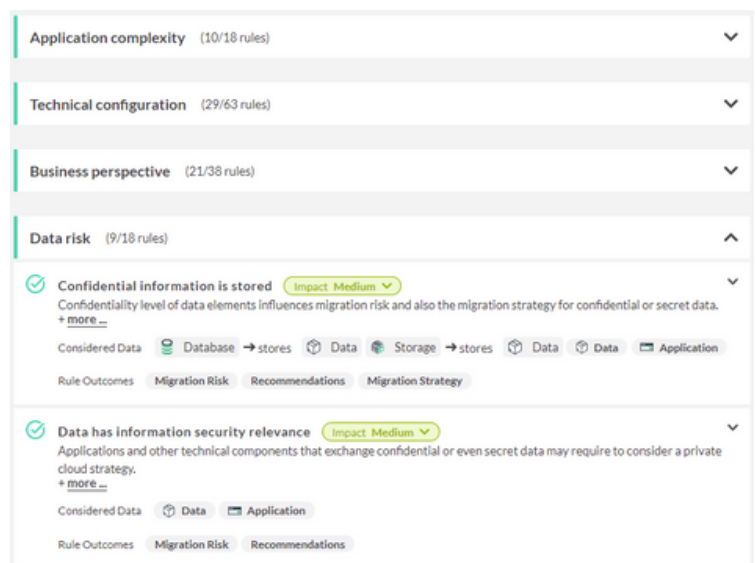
Application complexity (10/18 rules)

Technical configuration (29/63 rules)

Business perspective (21/38 rules)

Data risk (9/18 rules)

Confidential information is stored Impact Medium

Confidentiality level of data elements influences migration risk and also the migration strategy for confidential or secret data.
+ more ...

Considered Data Database → stores Data Storage → stores Data Data Application

Rule Outcomes Migration Risk Recommendations Migration Strategy

Data has information security relevance Impact Medium

Applications and other technical components that exchange confidential or even secret data may require to consider a private cloud strategy.
+ more ...

Considered Data Data Application

Rule Outcomes Migration Risk Recommendations